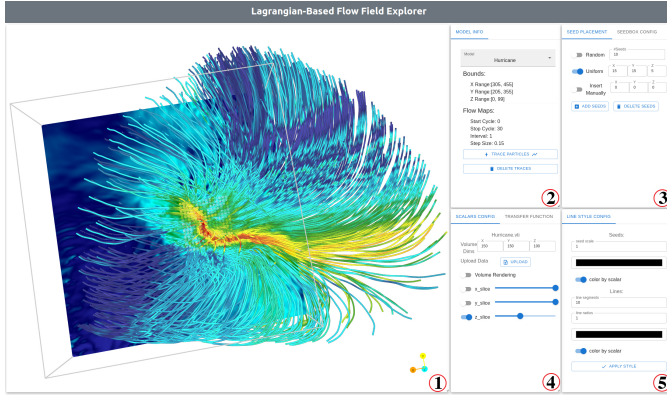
Lagrangian-Based Flow Field Explorer

1

MODEL INFO

Model
Hurricane

Bounds:

X Range [305, 455]
Y Range [205, 355]
Z Range [0, 99]

Flow Maps:

Start Cycle: 0
Stop Cycle: 30
Interval: 1
Step Size: 0.15

TRACE PARTICLES

DELETE TRACES

2

SEED PLACEMENT SEEDBOX CONFIG

Random
#Seeds
10

Uniform
X 15
Y 15
Z 5

Insert Manually
X 0
Y 0
Z 0

ADD SEEDS DELETE SEEDS

3

SCALARS CONFIG TRANSFER FUNCTION

Hurricane.vti

Volume Dims
X 150
Y 150
Z 100

Upload Data UPLOAD

Volume Rendering

x_slice

y_slice

z_slice

4

LINE STYLE CONFIG

Seeds:

seed scale
1

color by scalar

Lines:

line segments
16

line radius
3

color by scalar

APPLY STYLE

5